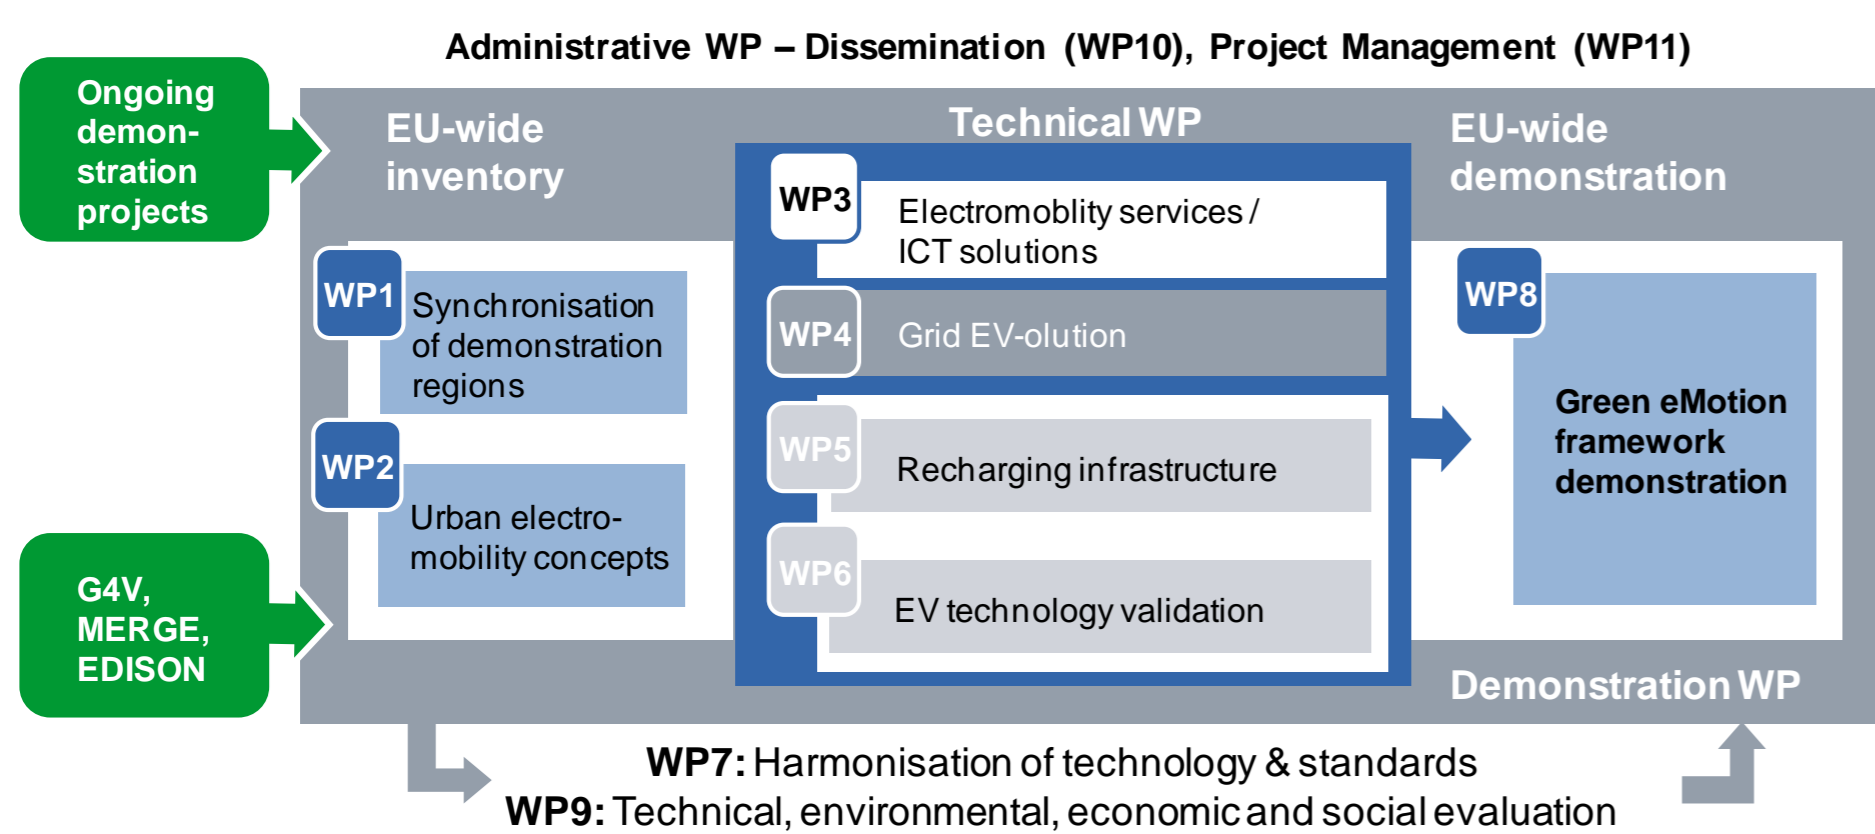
Administrative WP – Dissemination (WP10), Project Management (WP11)

Ongoing demonstration projects

G4V, MERGE, EDISON

EU-wide inventory

Technical WP

EU-wide demonstration

WP1 Synchronisation of demonstration regions

WP2 Urban electromobility concepts

WP3 Electromoblity services / ICT solutions

WP4 Grid EV-olution

WP5 Recharging infrastructure

WP6 EV technology validation

WP8 Green eMotion framework demonstration

Demonstration WP

WP7: Harmonisation of technology & standards
WP9: Technical, environmental, economic and social evaluation